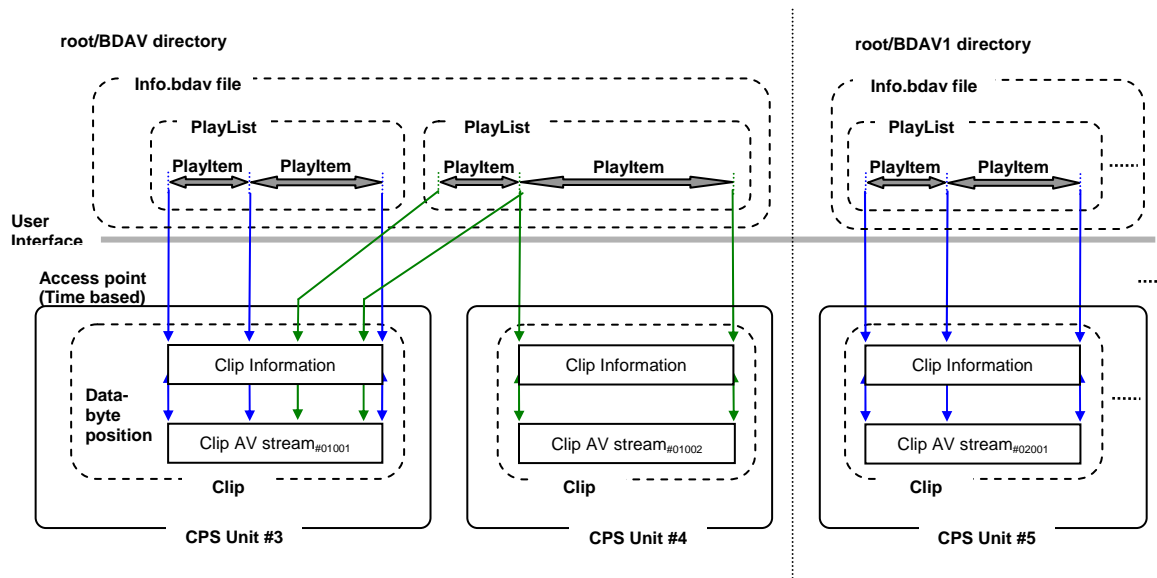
root/BDAV directory

root/BDAV1 directory

Info.bdav file

PlayList

PlayItem PlayItem

PlayList

PlayItem PlayItem

Info.bdav file

PlayList

PlayItem PlayItem

.....

User Interface

Access point (Time based)

....

Clip Information

Data-byte position

Clip AV stream$_{\#01001}$

Clip

CPS Unit #3

Clip Information

Clip AV stream$_{\#01002}$

Clip

CPS Unit #4

Clip Information

.....

Clip AV stream$_{\#02001}$

Clip

CPS Unit #5